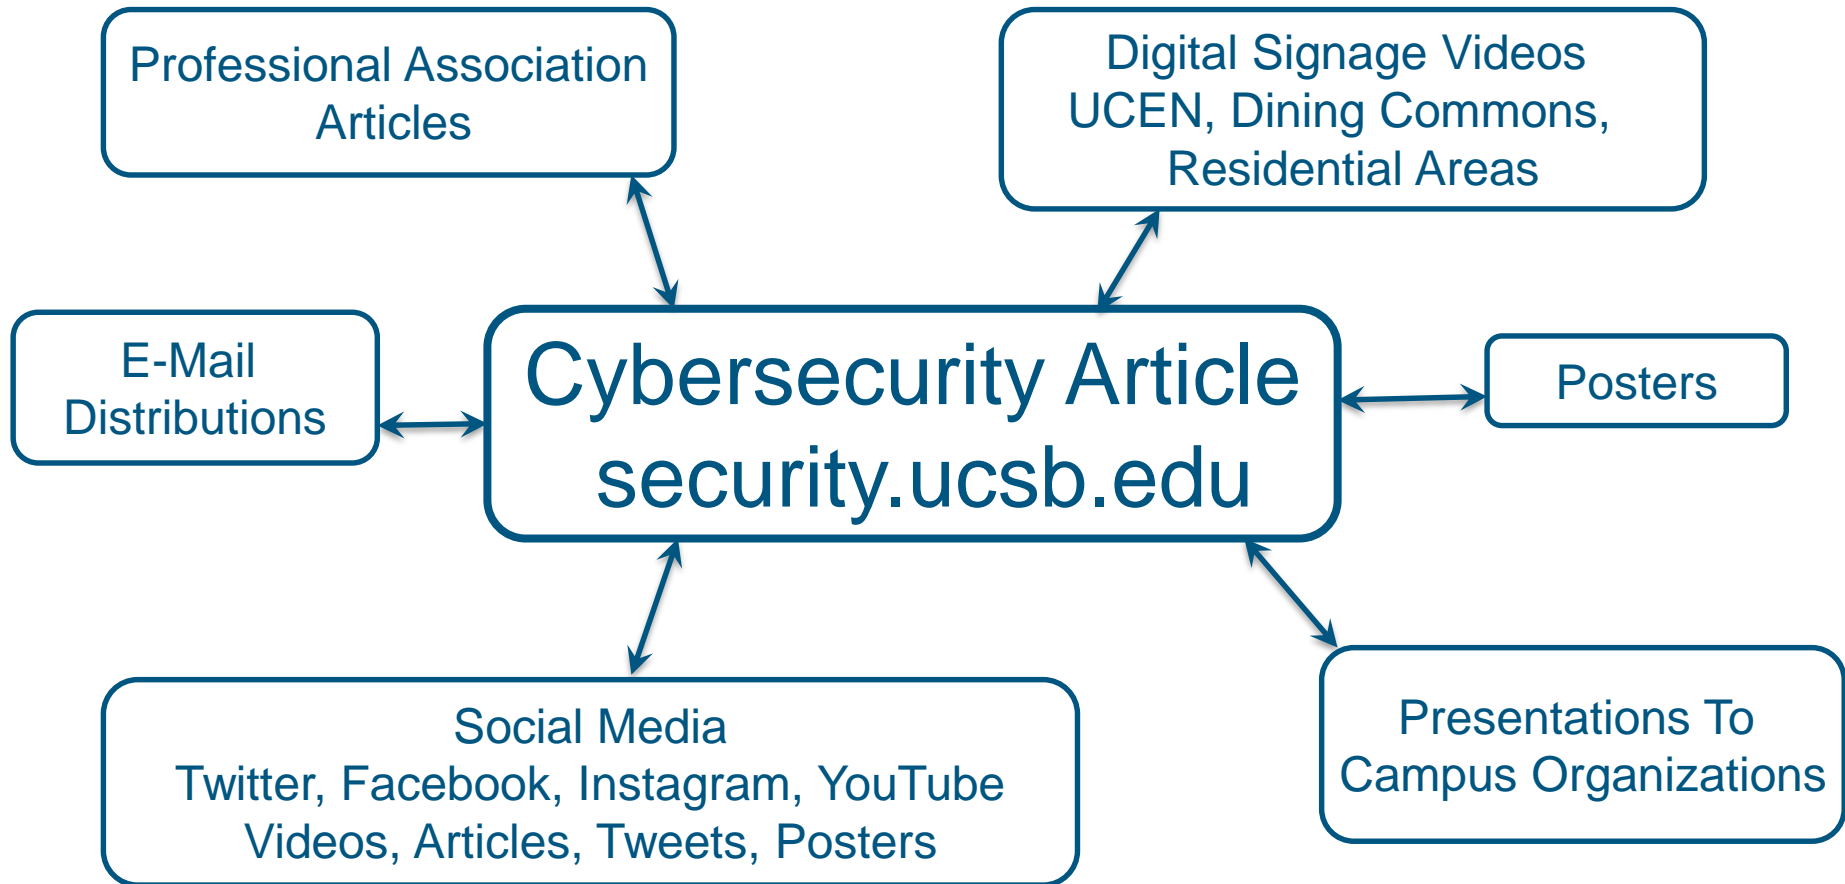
Professional Association Articles

Digital Signage Videos
UCEN, Dining Commons, Residential Areas

E-Mail Distributions

Cybersecurity Article
security.ucsb.edu

Posters

Social Media
Twitter, Facebook, Instagram, YouTube
Videos, Articles, Tweets, Posters

Presentations To Campus Organizations